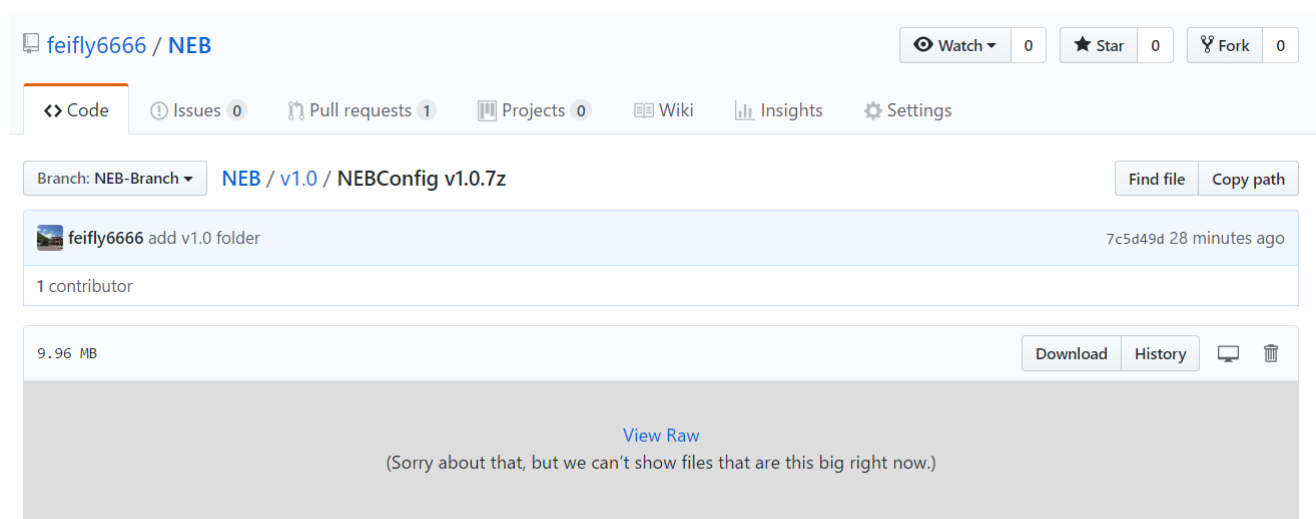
feifly6666 / NEB

Watch 0 Star 0 Fork 0

Code Issues 0 Pull requests 1 Projects 0 Wiki Insights Settings

Branch: NEB-Branch NEB / v1.0 / NEBConfig v1.0.7z

Find file Copy path

feifly6666 add v1.0 folder

7c5d49d 28 minutes ago

1 contributor

9.96 MB

Download History

View Raw
(Sorry about that, but we can't show files that are this big right now.)